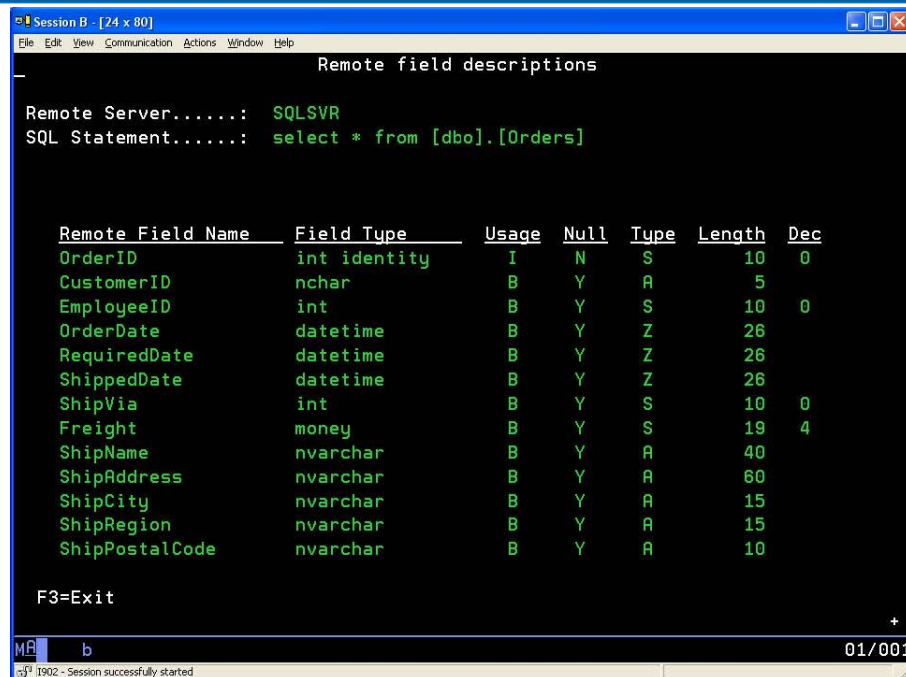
Session B - [24 x 80]
File Edit View Communication Actions Window Help

Remote field descriptions

Remote Server......: SQLSVR
SQL Statement......: select * from [dbo].[Orders]

| Remote Field Name | Field Type | Usage | Null | Type | Length | Dec |
|---|---|---|---|---|---|---|
| OrderID | int identity | I | N | S | 10 | 0 |
| CustomerID | nchar | B | Y | A | 5 | |
| EmployeeID | int | B | Y | S | 10 | 0 |
| OrderDate | datetime | B | Y | Z | 26 | |
| RequiredDate | datetime | B | Y | Z | 26 | |
| ShippedDate | datetime | B | Y | Z | 26 | |
| ShipVia | int | B | Y | S | 10 | 0 |
| Freight | money | B | Y | S | 19 | 4 |
| ShipName | nvarchar | B | Y | A | 40 | |
| ShipAddress | nvarchar | B | Y | A | 60 | |
| ShipCity | nvarchar | B | Y | A | 15 | |
| ShipRegion | nvarchar | B | Y | A | 15 | |
| ShipPostalCode | nvarchar | B | Y | A | 10 | |

F3=Exit

+

MA b 01/001

I902 - Session successfully started